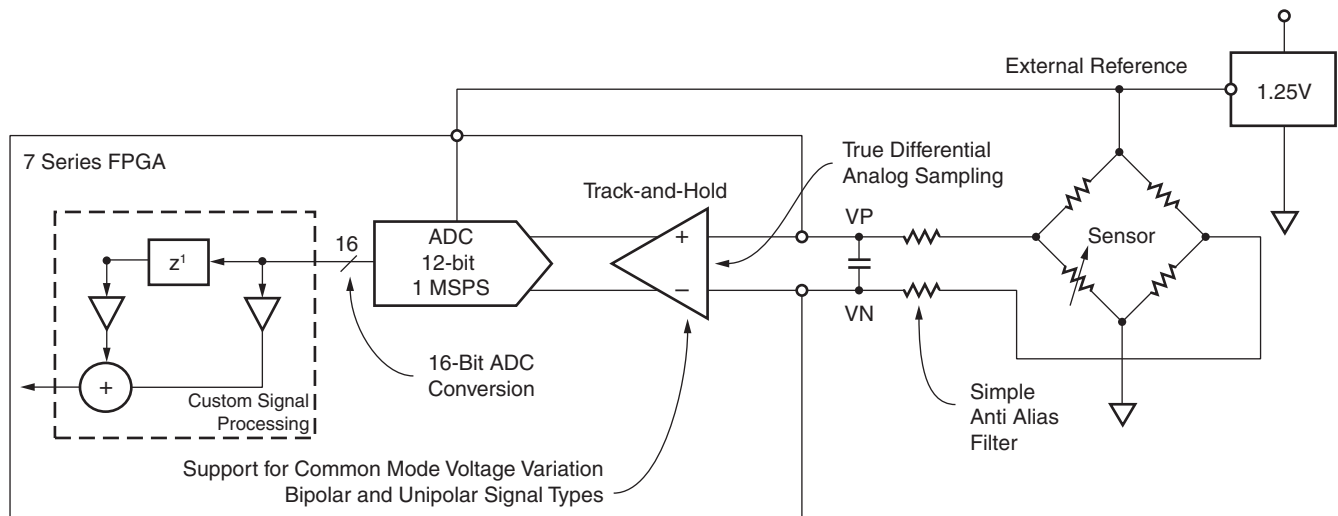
External Reference

1.25V

7 Series FPGA

True Differential Analog Sampling

Track-and-Hold

VP

$z^1$

16

ADC 12-bit 1 MSPS

+

−

Sensor

VN

+

Custom Signal Processing

16-Bit ADC Conversion

Simple Anti Alias Filter

Support for Common Mode Voltage Variation Bipolar and Unipolar Signal Types